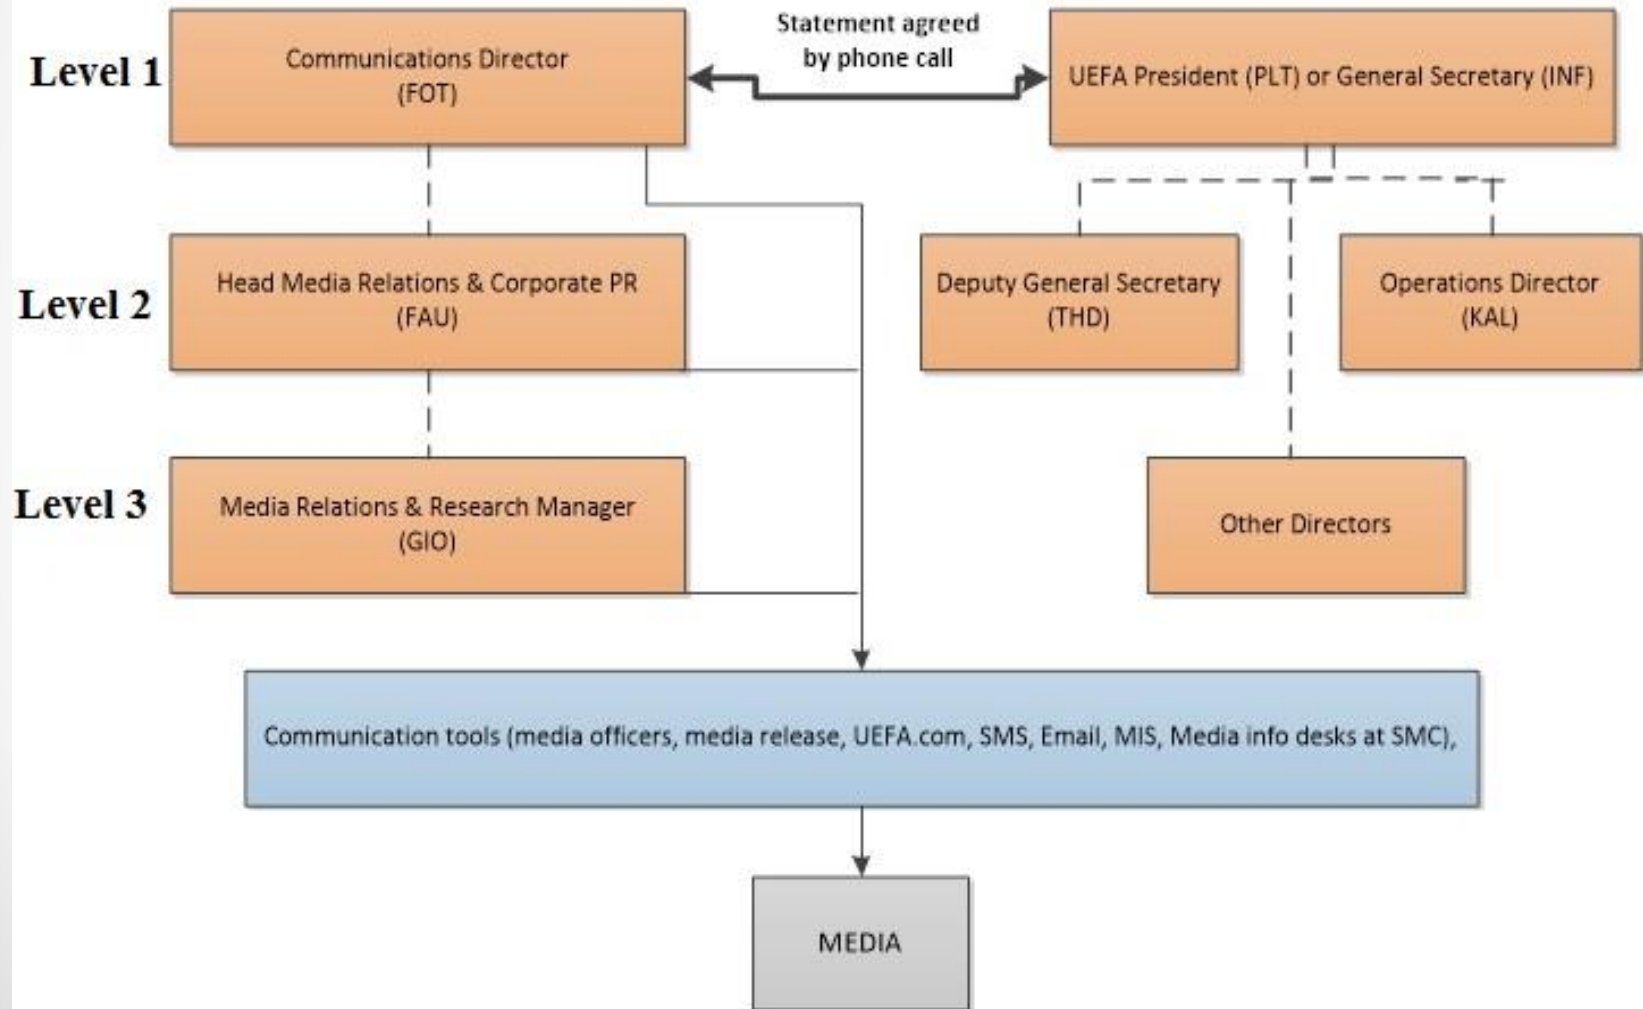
Level 1

Communications Director (FOT)

Statement agreed by phone call

UEFA President (PLT) or General Secretary (INF)

Level 2

Head Media Relations & Corporate PR (FAU)

Deputy General Secretary (THD)

Operations Director (KAL)

Level 3

Media Relations & Research Manager (GIO)

Other Directors

Communication tools (media officers, media release, UEFA.com, SMS, Email, MIS, Media info desks at SMC),

MEDIA